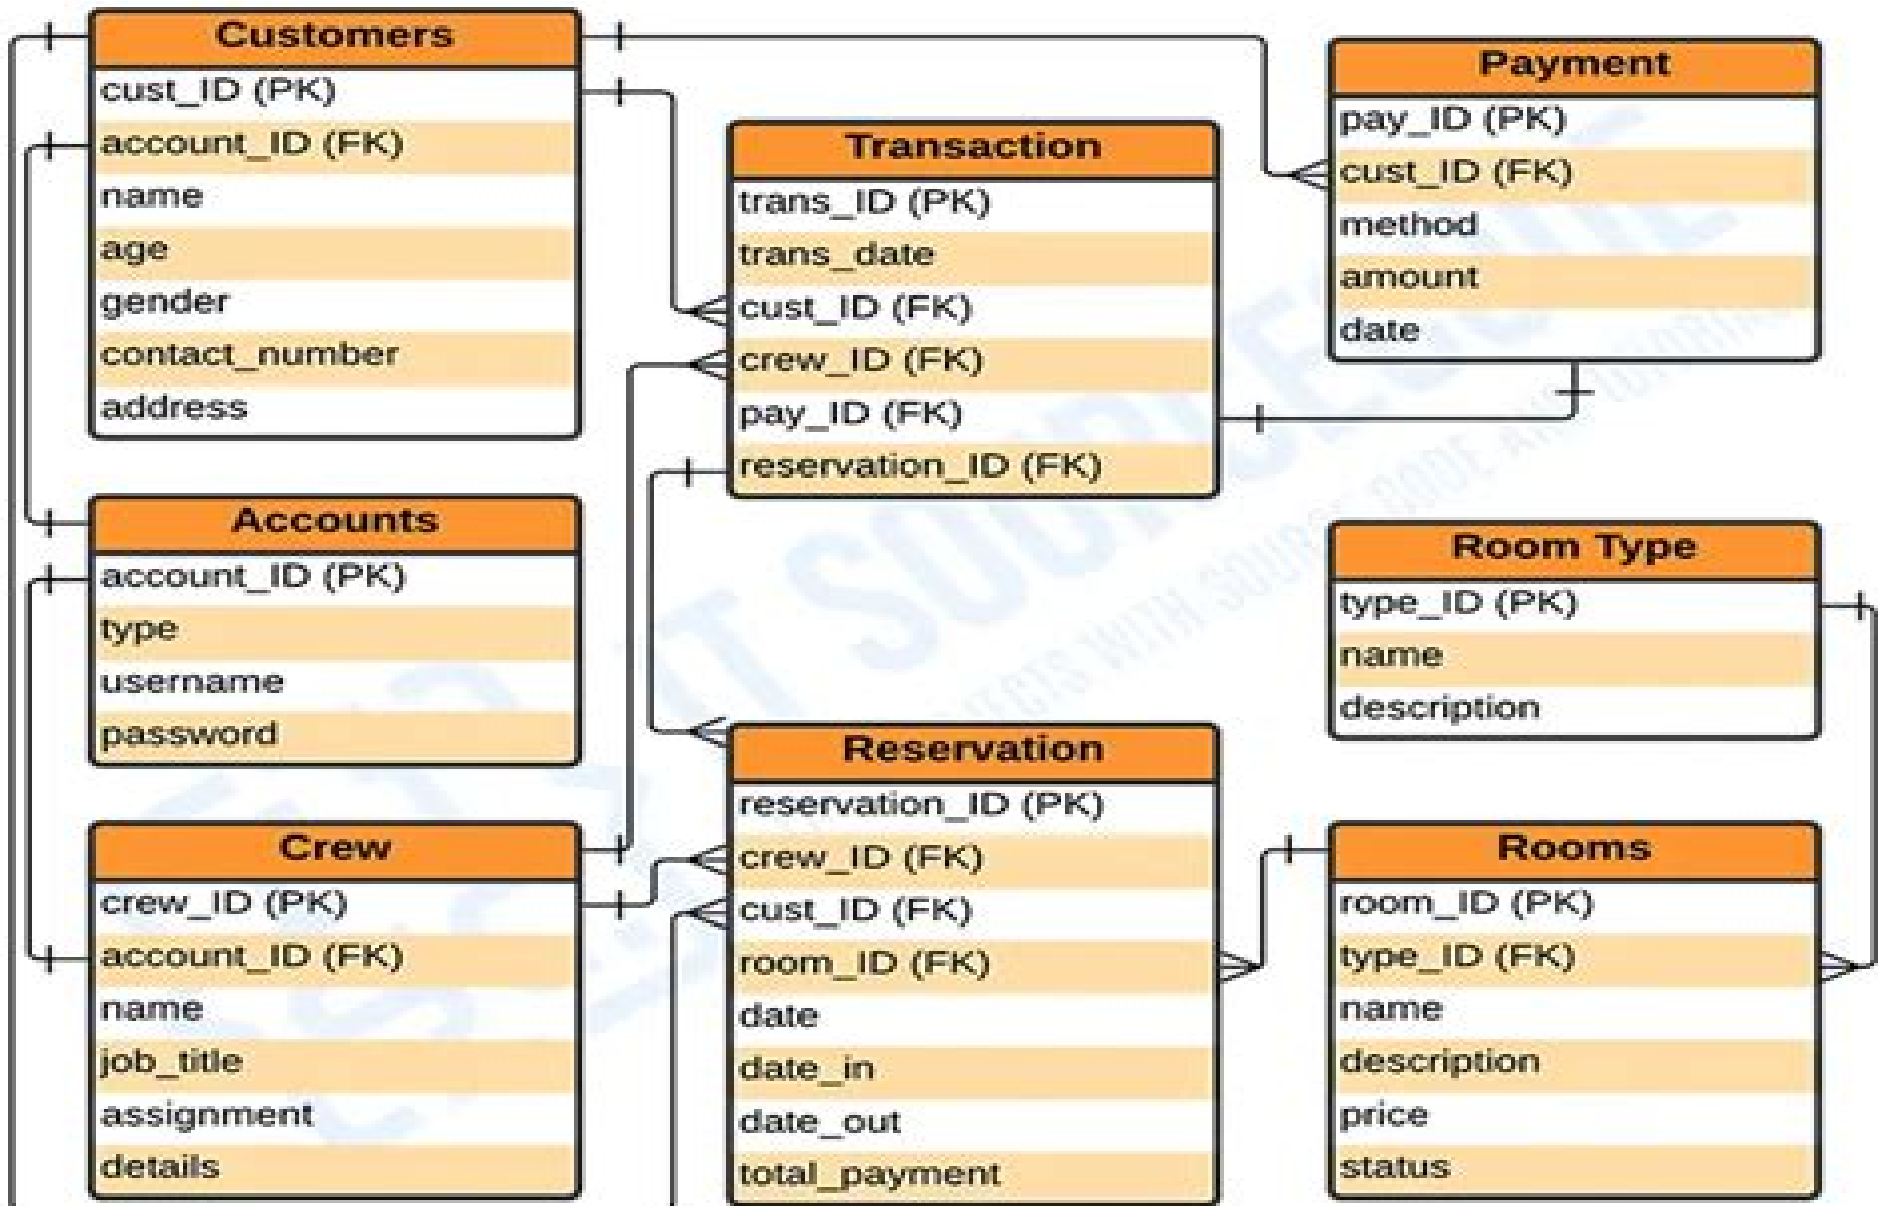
Customers
cust_ID (PK)
account_ID (FK)
name
age
gender
contact_number
address

Transaction
trans_ID (PK)
trans_date
cust_ID (FK)
crew_ID (FK)
pay_ID (FK)
reservation_ID (FK)

Payment
pay_ID (PK)
cust_ID (FK)
method
amount
date

Accounts
account_ID (PK)
type
username
password

Room Type
type_ID (PK)
name
description

Crew
crew_ID (PK)
account_ID (FK)
name
job_title
assignment
details

Reservation
reservation_ID (PK)
crew_ID (FK)
cust_ID (FK)
room_ID (FK)
date
date_in
date_out
total_payment

Rooms
room_ID (PK)
type_ID (FK)
name
description
price
status